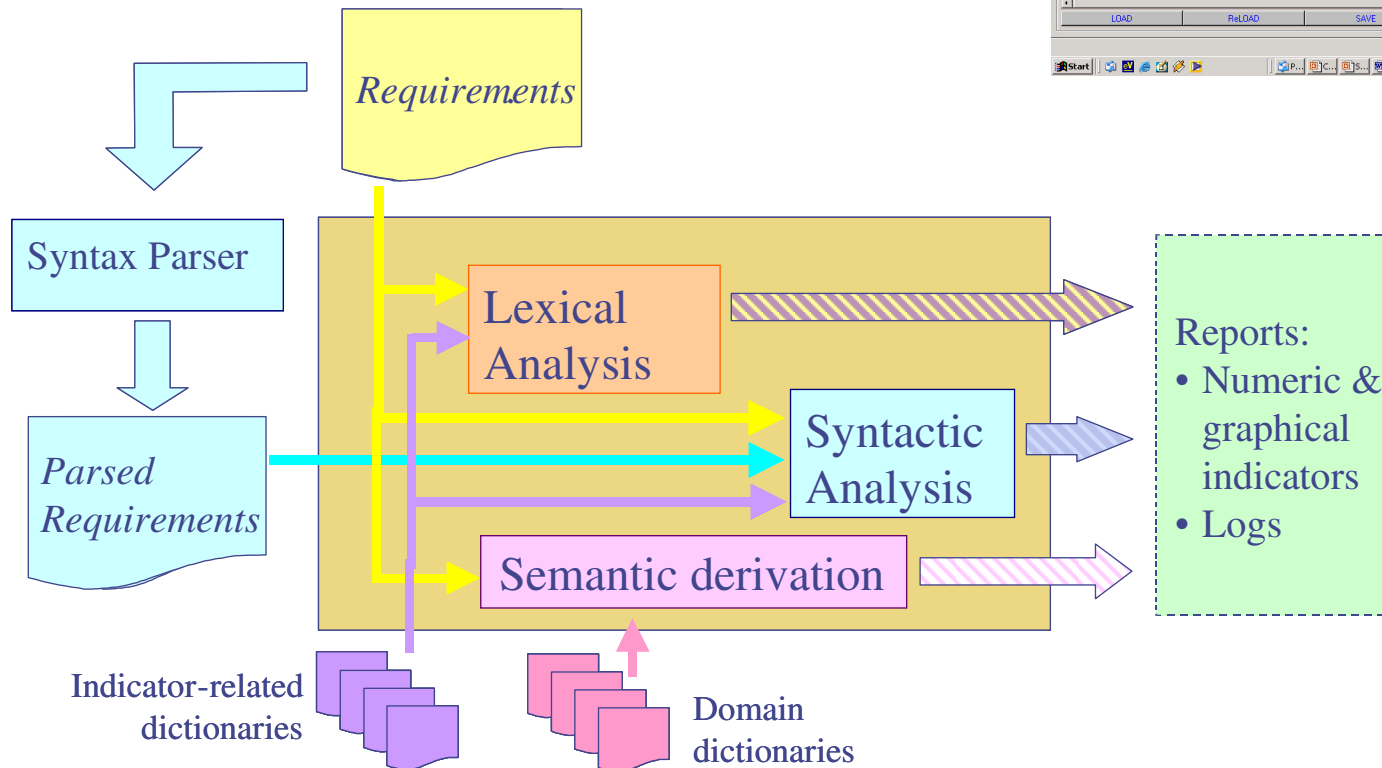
LOAD ReLOAD SAVE

Start P... C... S...

Requirements

Syntax Parser

Parsed Requirements

Lexical Analysis

Syntactic Analysis

Semantic derivation

Reports:
• Numeric & graphical indicators
• Logs

Indicator-related dictionaries

Domain dictionaries